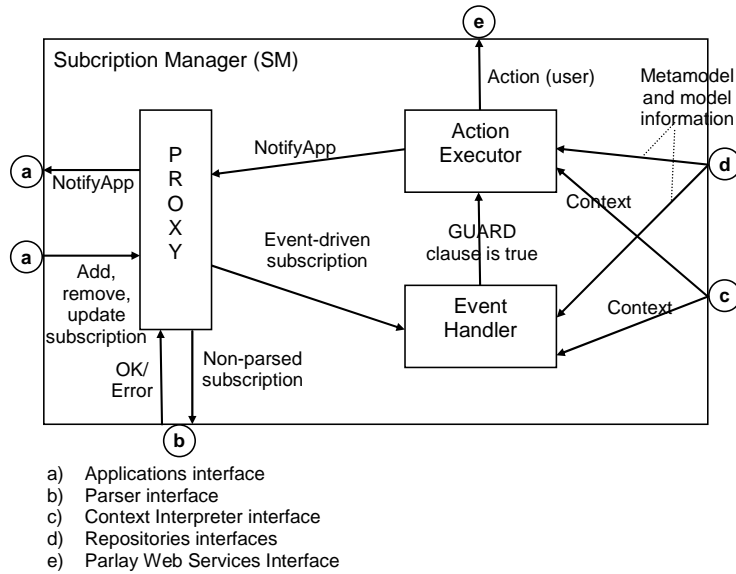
e

Subcription Manager (SM)

Action (user)

Metamodel and model information

a

NotifyApp

P R O X Y

NotifyApp

Action Executor

d

Context

a

Add, remove, update subscription

Event-driven subscription

GUARD clause is true

c

Event Handler

Context

OK/ Error

Non-parsed subscription

b

a) Applications interface
b) Parser interface
c) Context Interpreter interface
d) Repositories interfaces
e) Parlay Web Services Interface